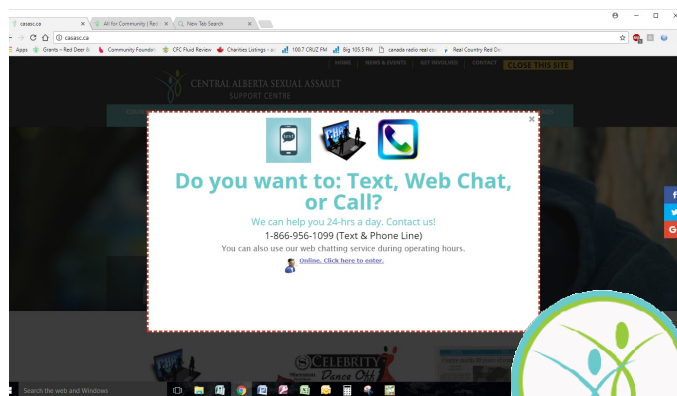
casasc.ca ×
All for Community | Red ×
New Tab Search ×

casasc.ca

Apps Grants – Red Deer & Community Foundation CFC Fluid Review Charities Listings - ... 100.7 CRUZ FM Big 105.5 FM canada radio real cou... Real Country Red De...

HOME | NEWS & EVENTS | GET INVOLVED | CONTACT | CLOSE THIS SITE

CENTRAL ALBERTA SEXUAL ASSAULT SUPPORT CENTRE

TEXT

Do you want to: Text, Web Chat, or Call?

We can help you 24-hrs a day. Contact us!

1-866-956-1099 (Text & Phone Line)

You can also use our web chatting service during operating hours.

Online. Click here to enter.

f

G

CELEBRITY Dance Off

Search the web and Windows